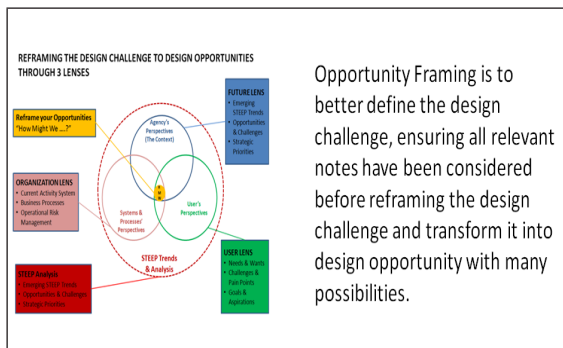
REFRAMING THE DESIGN CHALLENGE TO DESIGN OPPORTUNITIES THROUGH 3 LENSES

Reframe your Opportunities
"How Might We ....?"

FUTURE LENS
• Emerging STEEP Trends
• Opportunities & Challenges
• Strategic Priorities

Agency's Perspectives (The Context)

ORGANIZATION LENS
• Current Activity System
• Business Processes
• Operational Risk Management

Systems & Processes' Perspectives

User's Perspectives

STEEP Trends & Analysis

USER LENS
• Needs & Wants
• Challenges & Pain Points
• Goals & Aspirations

STEEP Analysis
• Emerging STEEP Trends
• Opportunities & Challenges
• Strategic Priorities

Opportunity Framing is to better define the design challenge, ensuring all relevant notes have been considered before reframing the design challenge and transform it into design opportunity with many possibilities.